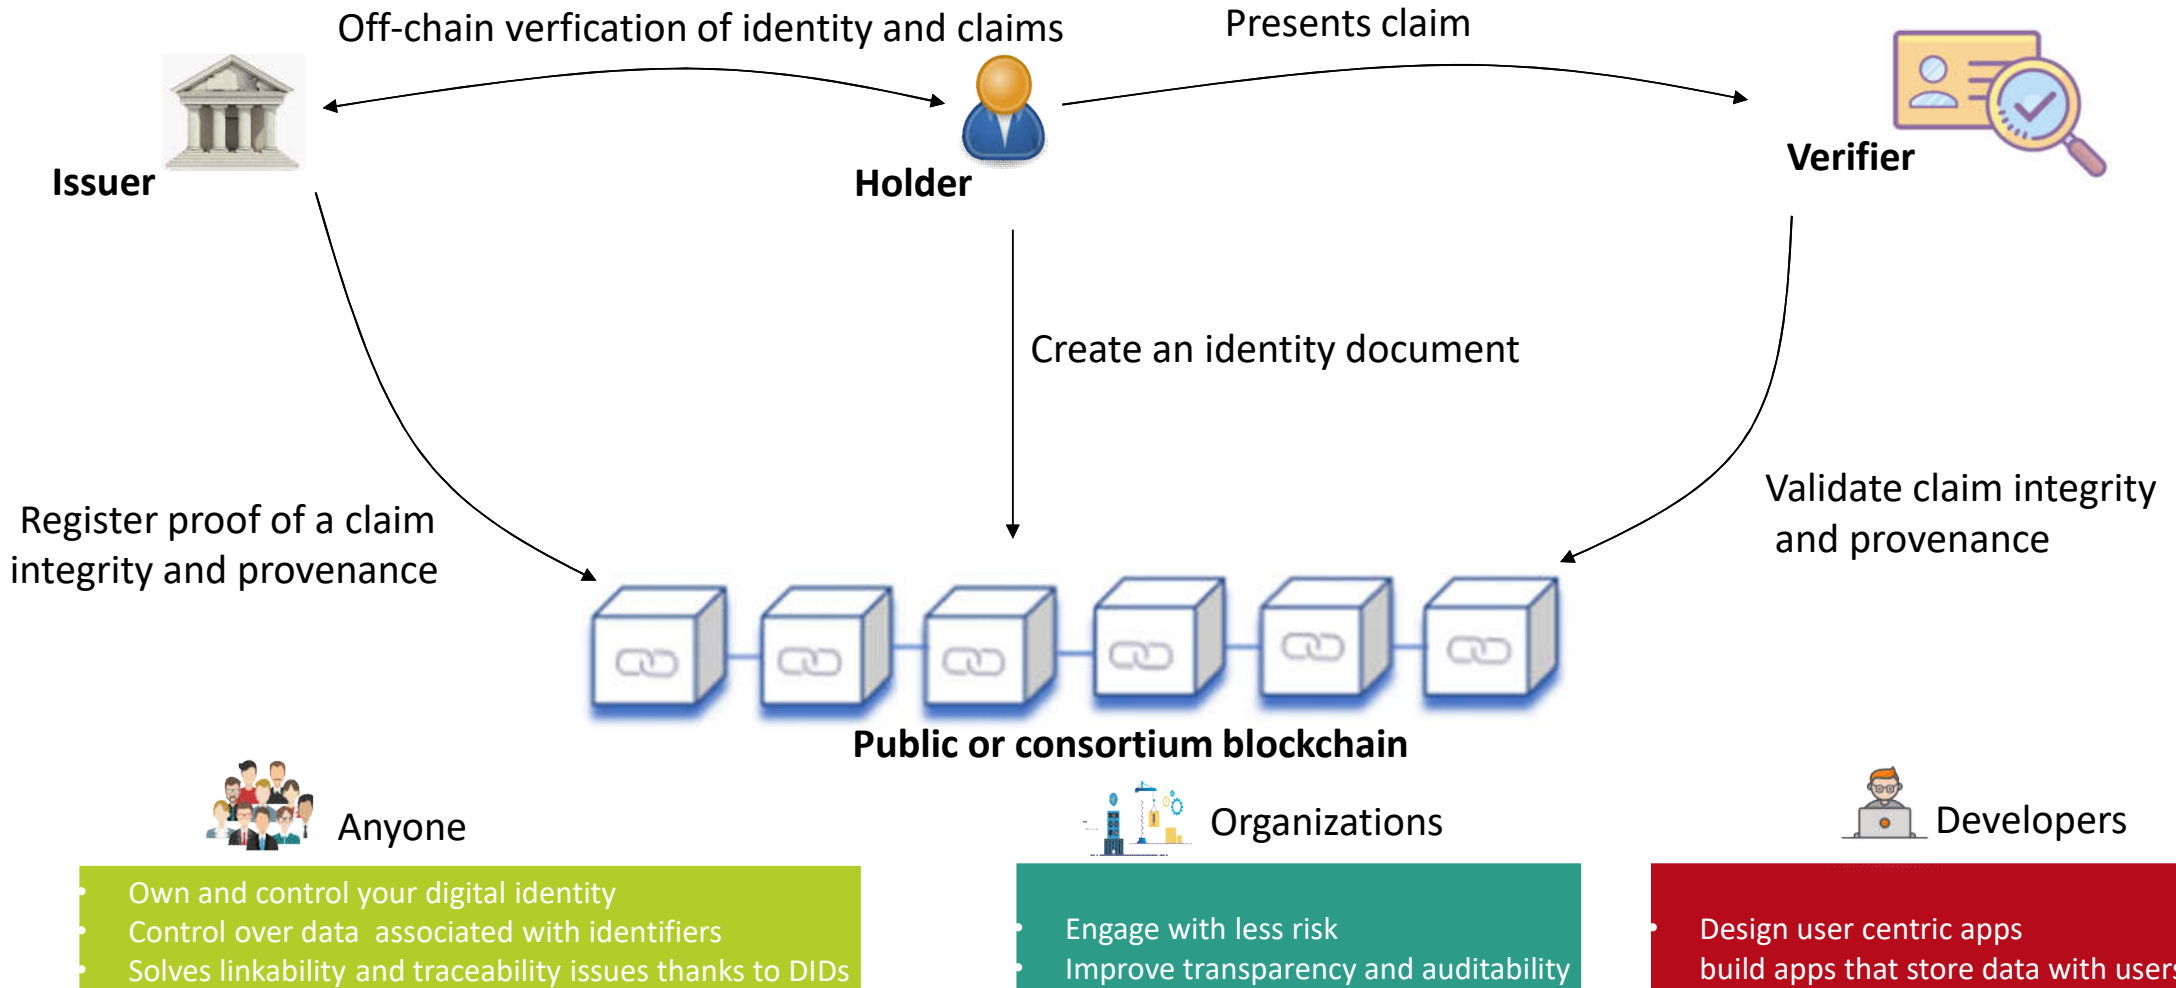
Off-chain verfication of identity and claims

Presents claim

Issuer

Holder

Verifier

Create an identity document

Register proof of a claim integrity and provenance

Validate claim integrity and provenance

Public or consortium blockchain

Anyone

- Own and control your digital identity
- Control over data associated with identifiers
- Solves linkability and traceability issues thanks to DIDs

Organizations

- Engage with less risk
- Improve transparency and auditability

Developers

- Design user centric apps
- build apps that store data with user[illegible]